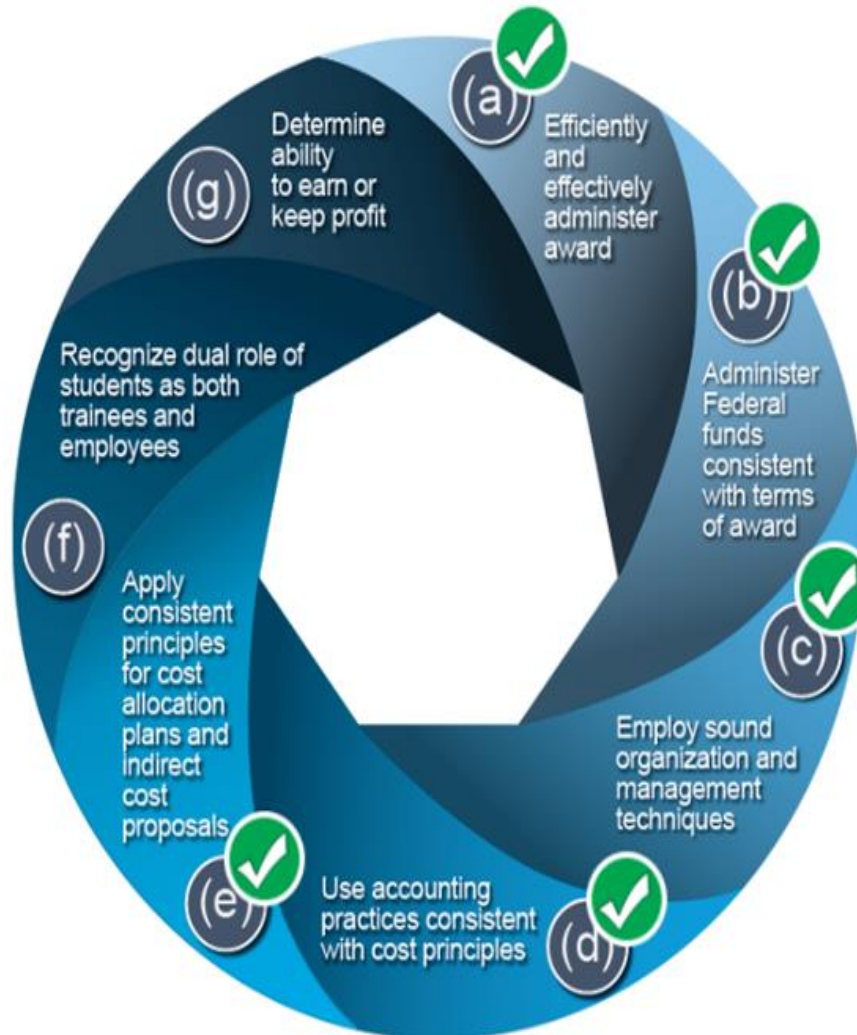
(a) Efficiently and effectively administer award

(b) Administer Federal funds consistent with terms of award

(c) Employ sound organization and management techniques

(d) Use accounting practices consistent with cost principles

(e) Apply consistent principles for cost allocation plans and indirect cost proposals

(f) Recognize dual role of students as both trainees and employees

(g) Determine ability to earn or keep profit